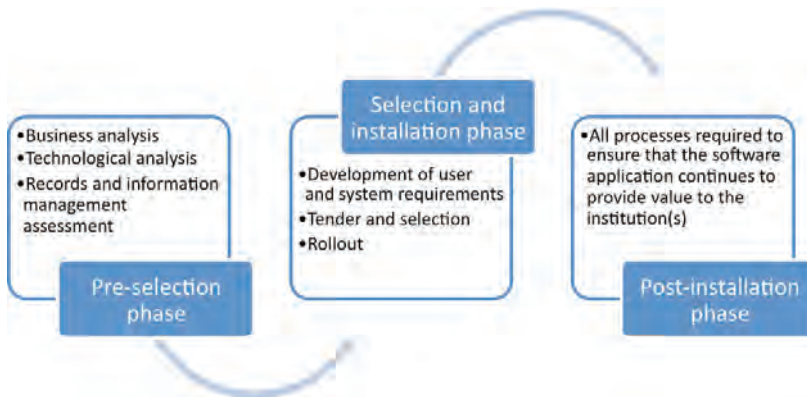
•Business analysis
•Technological analysis
•Records and information management assessment

Pre-selection phase

Selection and installation phase

•Development of user and system requirements
•Tender and selection
•Rollout

•All processes required to ensure that the software application continues to provide value to the institution(s)

Post-installation phase